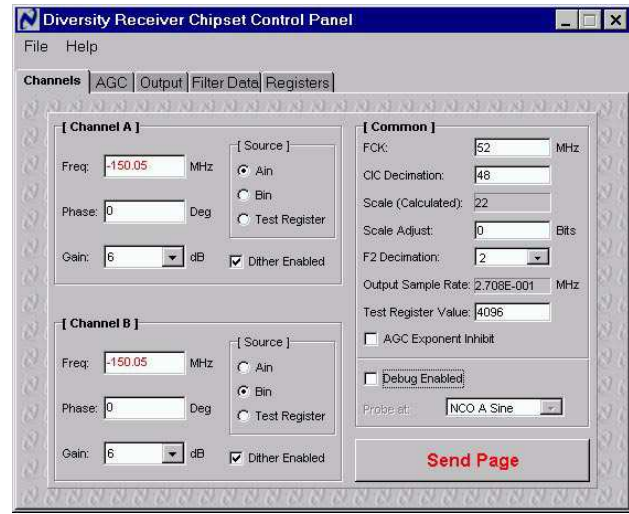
Diversity Receiver Chipset Control Panel

File Help

Channels AGC Output Filter Data Registers

[ Channel A ]

Freq: -150.05 MHz

Phase: 0 Deg

Gain: 6 dB

[ Source ]

Ain

Bin

Test Register

Dither Enabled

[ Channel B ]

Freq: -150.05 MHz

Phase: 0 Deg

Gain: 6 dB

[ Source ]

Ain

Bin

Test Register

Dither Enabled

[ Common ]

FCK: 52 MHz

CIC Decimation: 48

Scale (Calculated): 22

Scale Adjust: 0 Bits

F2 Decimation: 2

Output Sample Rate: 2.708E-001 MHz

Test Register Value: 4096

AGC Exponent Inhibit

Debug Enabled

Probe at: NCO A Sine

Send Page